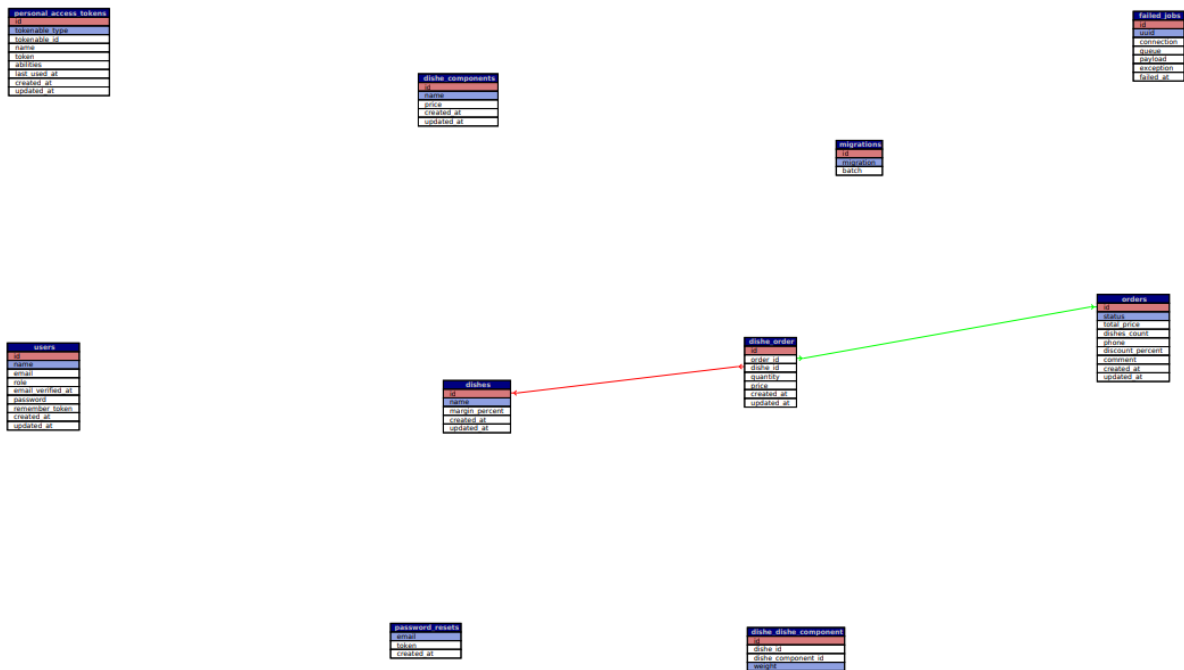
personal_access_tokens
id
tokenable_type
tokenable_id
name
token
abilities
last_used_at
created_at
updated_at

dishe_components
id
name
price
created_at
updated_at

failed_jobs
id
uuid
connection
queue
payload
exception
failed_at

migrations
id
migration
batch

users
id
name
email
role
email_verified_at
password
remember_token
created_at
updated_at

dishes
id
name
margin_percent
created_at
updated_at

dishe_order
id
order_id
dishe_id
quantity
price
created_at
updated_at

orders
id
status
total_price
dishes_count
phone
discount_percent
comment
created_at
updated_at

password_resets
email
token
created_at

dishe_dishe_component
id
dishe_id
dishe_component_id
weight